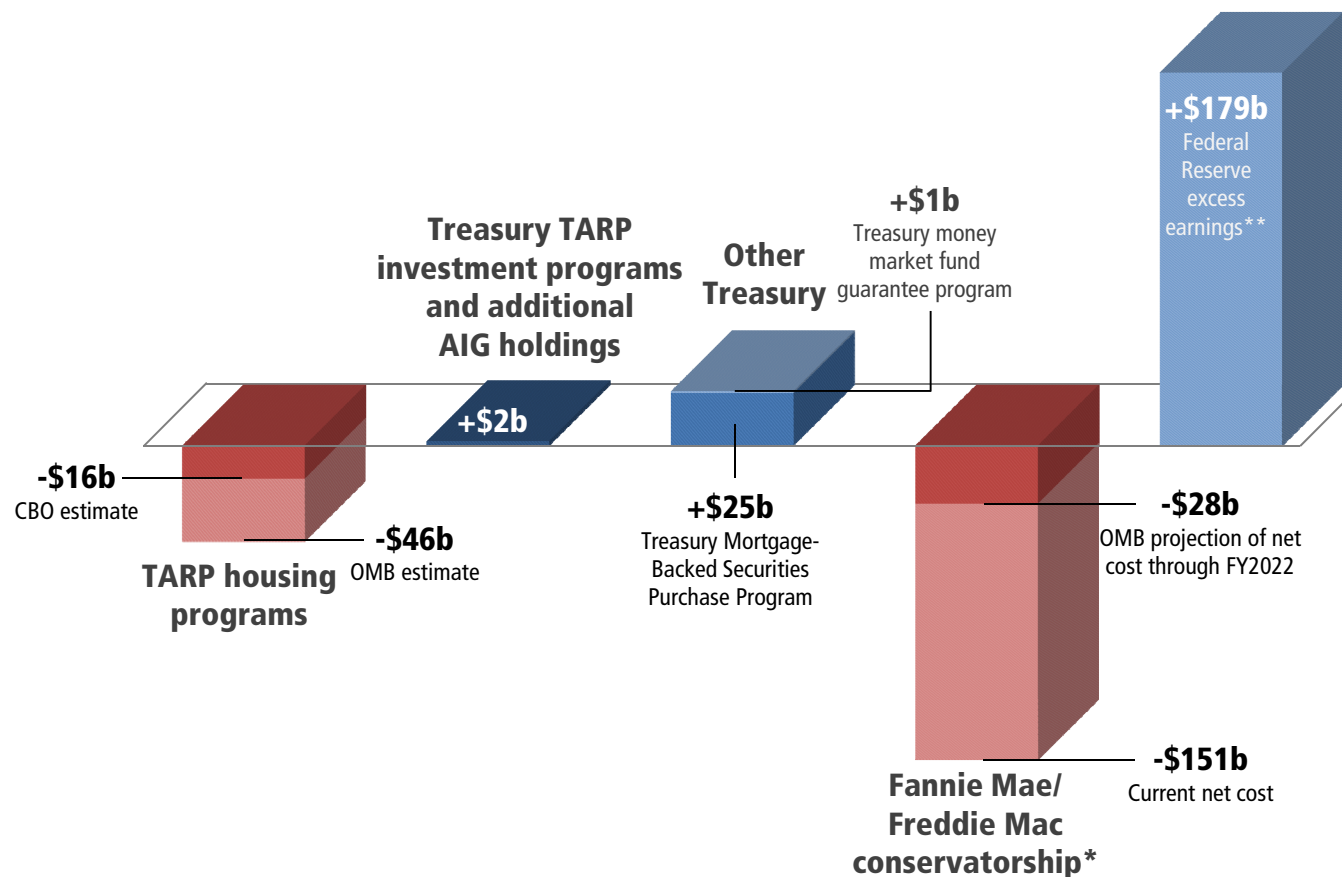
+$179b
Federal Reserve excess earnings**

Treasury TARP investment programs and additional AIG holdings

+$2b

Other Treasury

+$1b
Treasury money market fund guarantee program

-$16b
CBO estimate

-$46b
OMB estimate

TARP housing programs

+$25b
Treasury Mortgage-Backed Securities Purchase Program

-$28b
OMB projection of net cost through FY2022

-$151b
Current net cost

Fannie Mae/ Freddie Mac conservatorship*